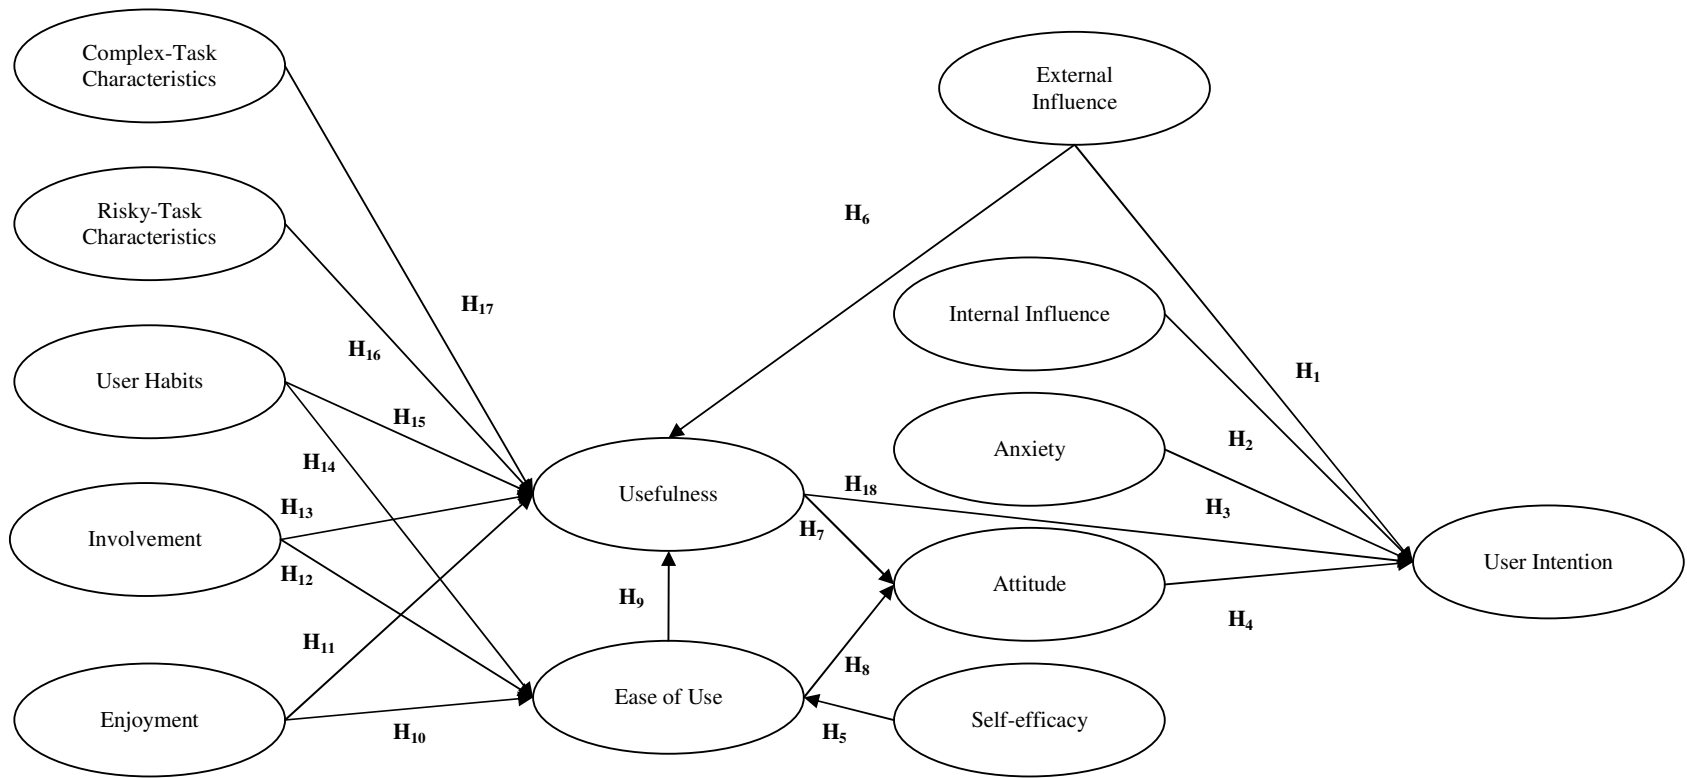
Complex-Task Characteristics

Risky-Task Characteristics

User Habits

Involvement

Enjoyment

External Influence

$H_6$

Internal Influence

$H_{17}$

$H_{16}$

$H_1$

$H_{15}$

Anxiety

$H_2$

$H_{14}$

$H_{18}$

Usefulness

$H_{13}$

$H_3$

$H_7$

User Intention

Attitude

$H_{12}$

$H_9$

$H_4$

$H_{11}$

$H_8$

Ease of Use

Self-efficacy

$H_5$

$H_{10}$